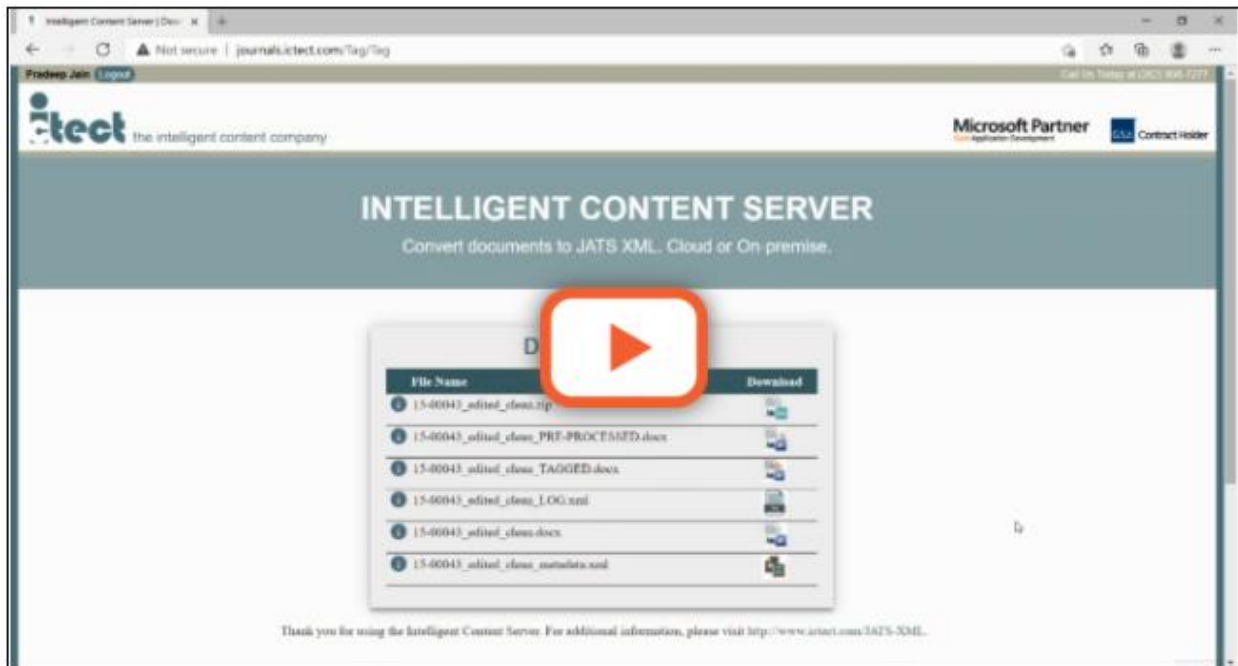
Intelligent Content Server | Dow ×
Not secure | journals.ictect.com/Tag/Tag
Pradeep Jain Logout
Call Us Today at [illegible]
ictect the intelligent content company
Microsoft Partner
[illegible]
Contract Holder

INTELLIGENT CONTENT SERVER
Convert documents to JATS XML. Cloud or On-premise.

D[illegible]

| File Name | Download |
|---|---|
| 15-00043_edited_clean.zip | |
| 15-00043_edited_clean_PRE-PROCESSED.docx | |
| 15-00043_edited_clean_TAGGED.docx | |
| 15-00043_edited_clean_LOG.xml | |
| 15-00043_edited_clean.docx | |
| 15-00043_edited_clean_metadata.xml | |

Thank you for using the Intelligent Content Server. For additional information, please visit http://www.ictect.com/JATS-XML.